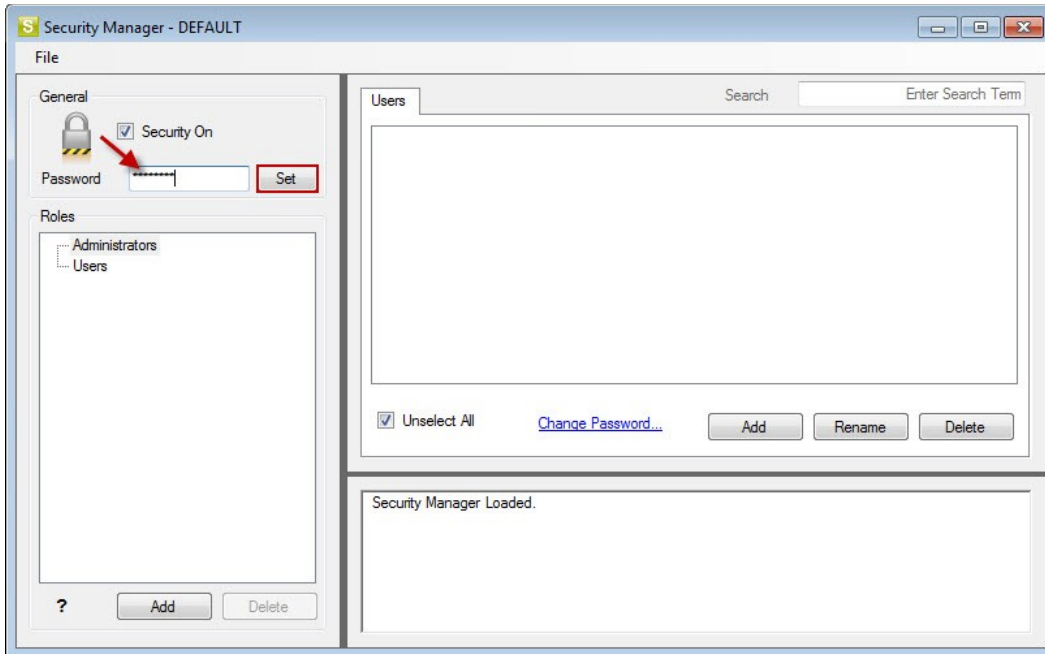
Security Manager - DEFAULT

File

General

Security On

Password ••••••••• Set

Roles

Administrators
Users

? Add Delete

Users

Search Enter Search Term

Unselect All Change Password... Add Rename Delete

Security Manager Loaded.